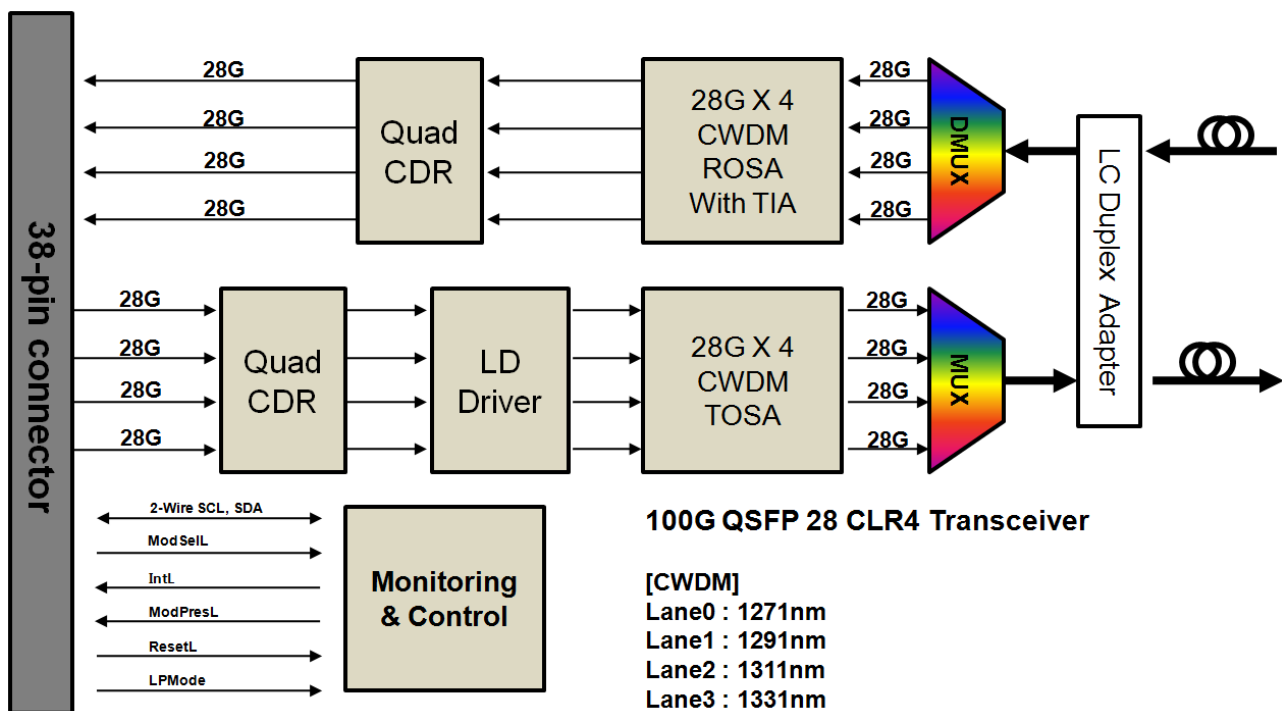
38-pin connector

28G
28G
28G
28G

Quad CDR

28G X 4 CWDM ROSA With TIA

28G
28G
28G
28G

DMUX

LC Duplex Adapter

28G
28G
28G
28G

Quad CDR

LD Driver

28G X 4 CWDM TOSA

28G
28G
28G
28G

MUX

2-Wire SCL, SDA
ModSelL
IntL
ModPresL
ResetL
LPMode

Monitoring & Control

100G QSFP 28 CLR4 Transceiver

[CWDM]
Lane0 : 1271nm
Lane1 : 1291nm
Lane2 : 1311nm
Lane3 : 1331nm